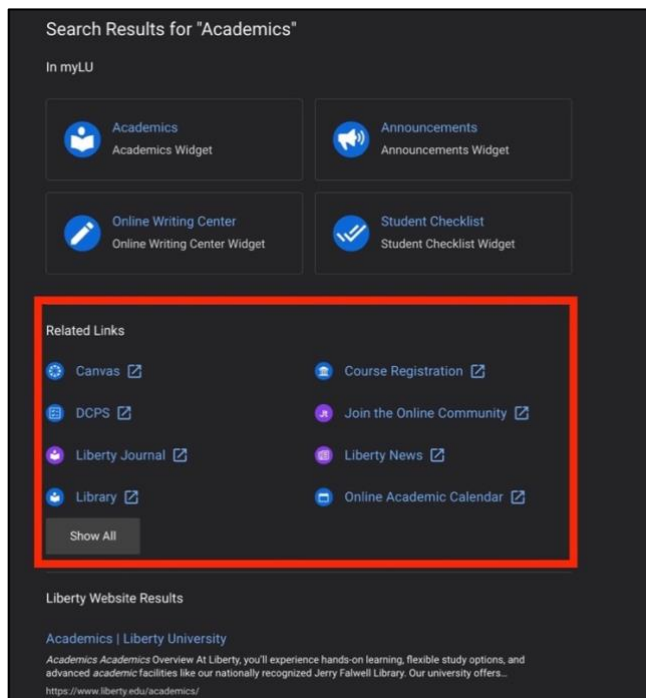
Search Results for "Academics"

In myLU

Academics
Academics Widget

Announcements
Announcements Widget

Online Writing Center
Online Writing Center Widget

Student Checklist
Student Checklist Widget

Related Links

Canvas

Course Registration

DCPS

Join the Online Community

Liberty Journal

Liberty News

Library

Online Academic Calendar

Show All

Liberty Website Results

Academics | Liberty University

*Academics Academics* Overview At Liberty, you'll experience hands-on learning, flexible study options, and advanced *academic* facilities like our nationally recognized Jerry Falwell Library. Our university offers...

https://www.liberty.edu/academics/